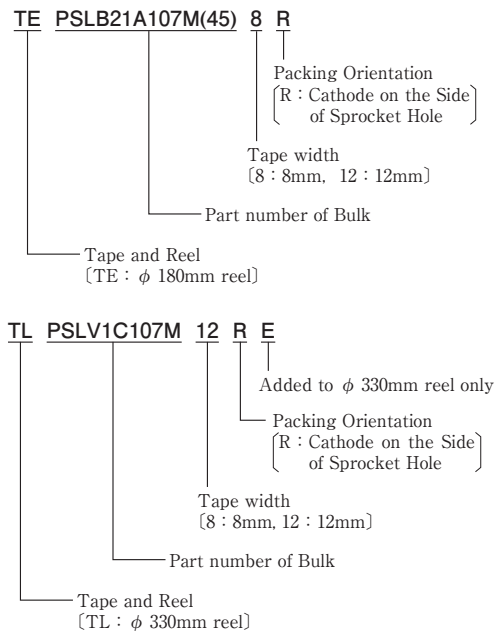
TE PSLB21A107M(45) 8 R

Packing Orientation
(R : Cathode on the Side of Sprocket Hole)

Tape width
〔8 : 8mm, 12 : 12mm〕

Part number of Bulk

Tape and Reel
〔TE : $\phi$ 180mm reel〕

TL PSLV1C107M 12 R E

Added to $\phi$ 330mm reel only

Packing Orientation
(R : Cathode on the Side of Sprocket Hole)

Tape width
〔8 : 8mm, 12 : 12mm〕

Part number of Bulk

Tape and Reel
〔TL : $\phi$ 330mm reel〕